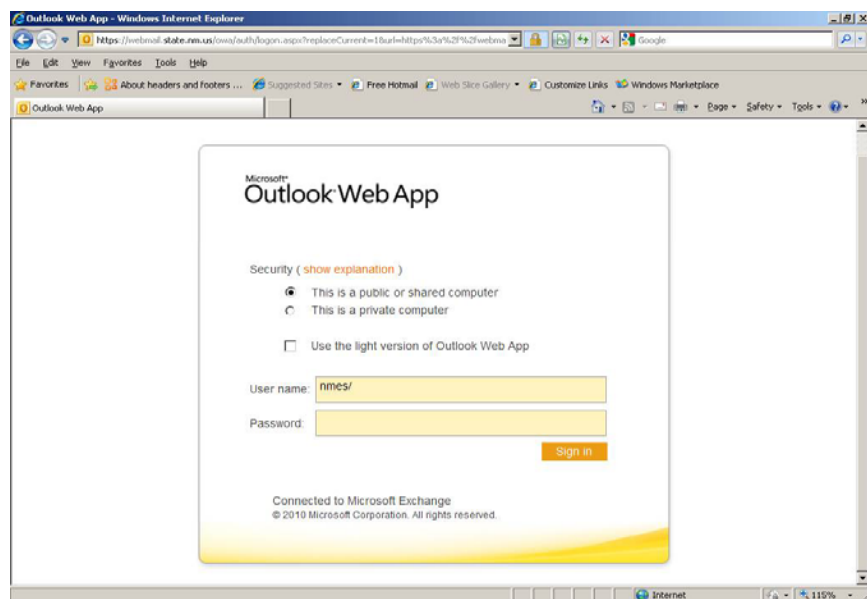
Outlook Web App - Windows Internet Explorer

https://webmail.state.nm.us/owa/auth/logon.aspx?replaceCurrent=1&url=https%3a%2f%2fwebma

Google

File Edit View Favorites Tools Help

Favorites

About headers and footers ...

Suggested Sites

Free Hotmail

Web Slice Gallery

Customize Links

Windows Marketplace

Outlook Web App

Page Safety Tools

Microsoft®
Outlook Web App

Security ( show explanation )

This is a public or shared computer

This is a private computer

Use the light version of Outlook Web App

User name: nmes/

Password:

Sign in

Connected to Microsoft Exchange
© 2010 Microsoft Corporation. All rights reserved.

Internet

115%